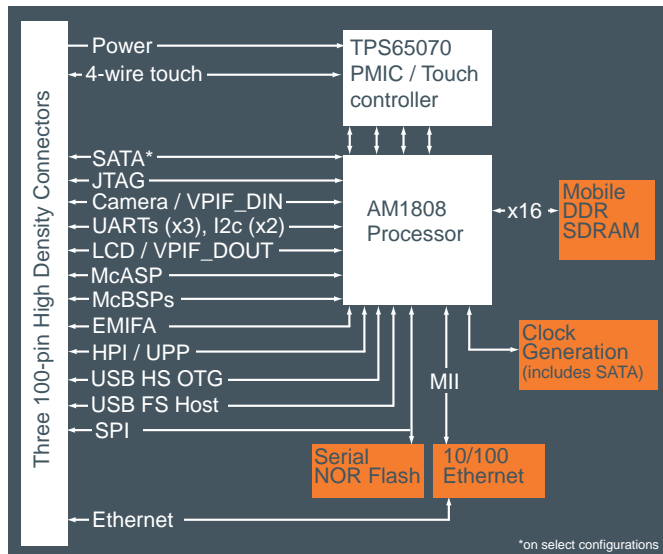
Three 100-pin High Density Connectors

Power
4-wire touch

TPS65070
PMIC / Touch
controller

SATA*
JTAG
Camera / VPIF_DIN
UARTs (x3), I2c (x2)
LCD / VPIF_DOUT
McASP
McBSPs
EMIFA
HPI / UPP
USB HS OTG
USB FS Host
SPI

AM1808
Processor

x16

Mobile
DDR
SDRAM

Clock
Generation
(includes SATA)

MII

Serial
NOR Flash

10/100
Ethernet

Ethernet

*on select configurations